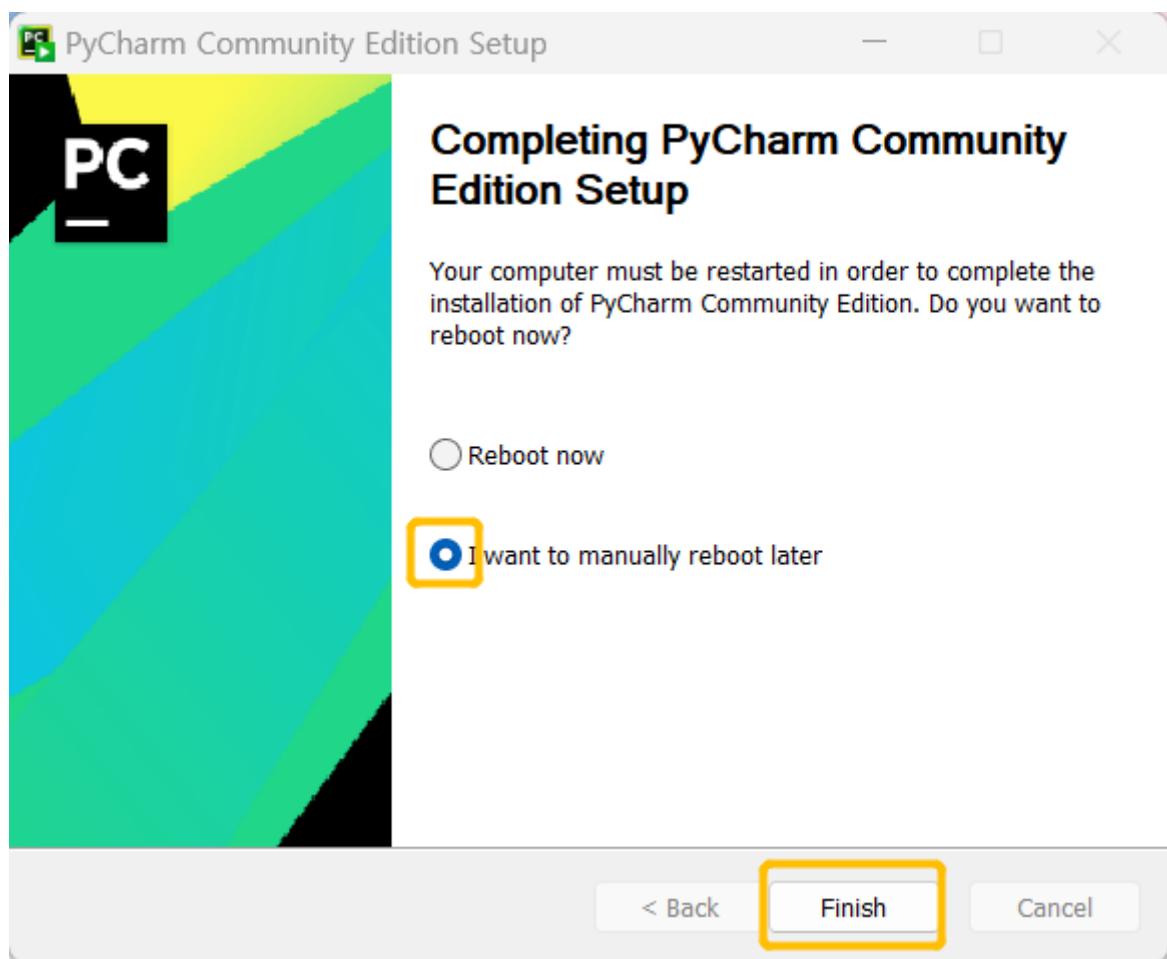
PyCharm Community Edition Setup

PC

Completing PyCharm Community Edition Setup

Your computer must be restarted in order to complete the installation of PyCharm Community Edition. Do you want to reboot now?

Reboot now

I want to manually reboot later

< Back

Finish

Cancel